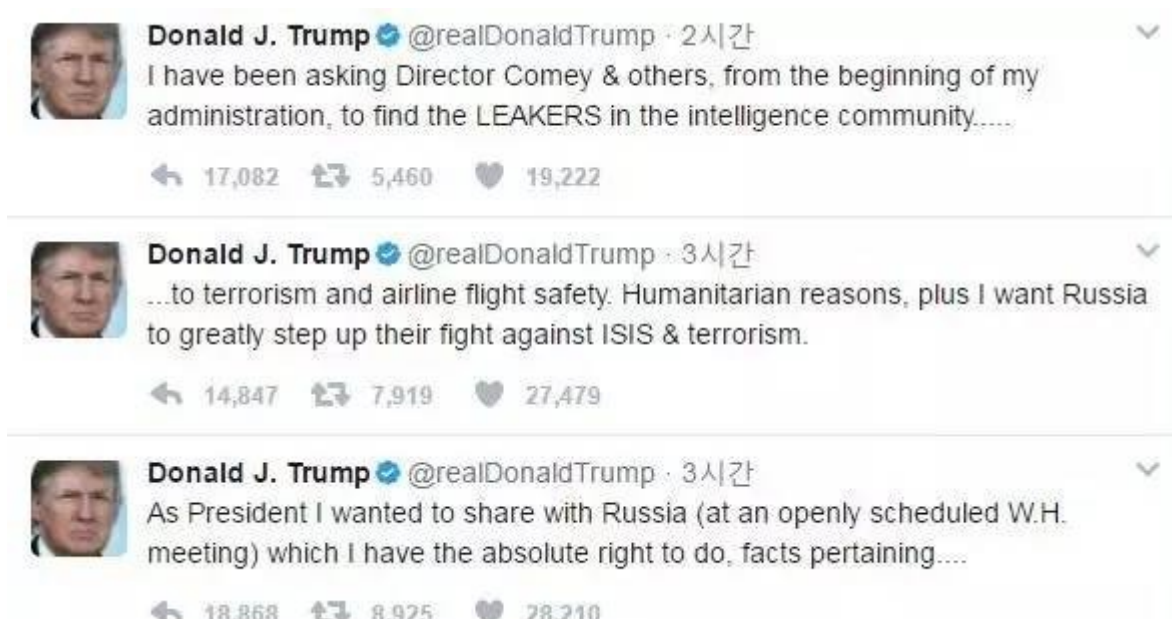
Donald J. Trump @realDonaldTrump · 2시간
I have been asking Director Comey & others, from the beginning of my administration, to find the LEAKERS in the intelligence community.....

17,082 5,460 19,222

Donald J. Trump @realDonaldTrump · 3시간
...to terrorism and airline flight safety. Humanitarian reasons, plus I want Russia to greatly step up their fight against ISIS & terrorism.

14,847 7,919 27,479

Donald J. Trump @realDonaldTrump · 3시간
As President I wanted to share with Russia (at an openly scheduled W.H. meeting) which I have the absolute right to do, facts pertaining....

18,868 8,925 28,210